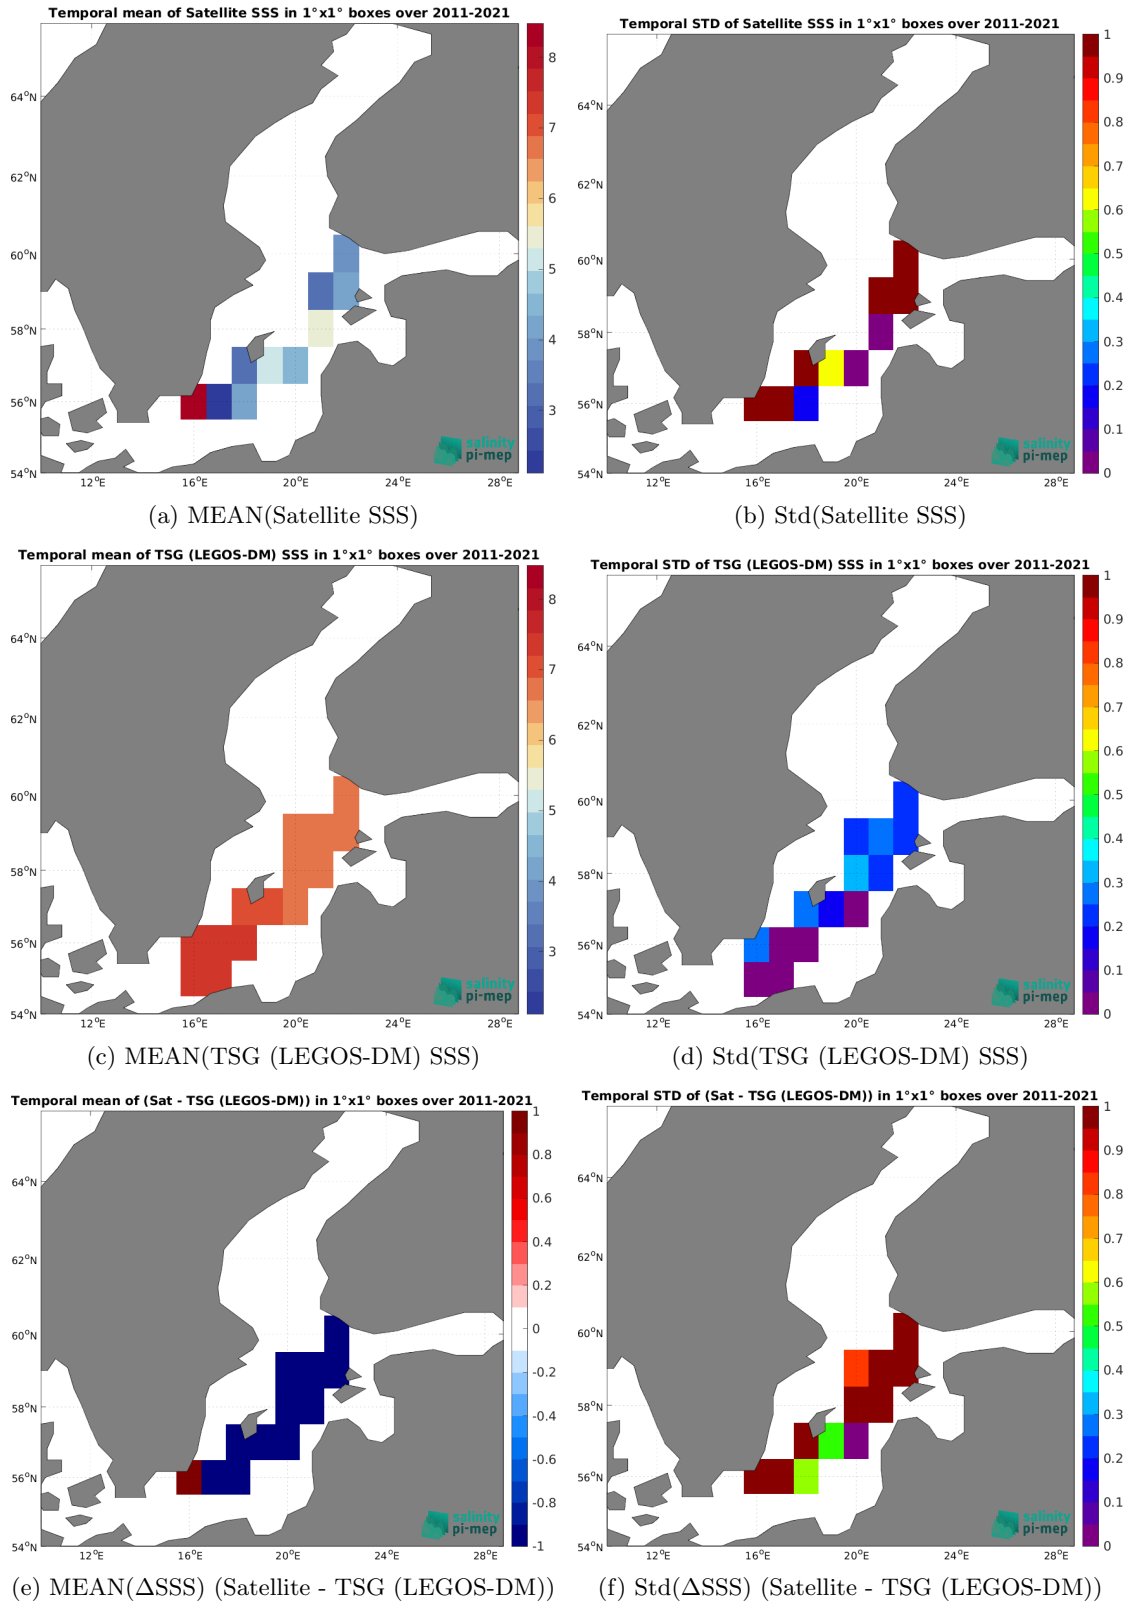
Temporal mean of Satellite SSS in 1°x1° boxes over 2011-2021

64°N
62°N
60°N
58°N
56°N
54°N
12°E 16°E 20°E 24°E 28°E

8
7
6
5
4
3

salinity pi-mep

(a) MEAN(Satellite SSS)

Temporal STD of Satellite SSS in 1°x1° boxes over 2011-2021

64°N
62°N
60°N
58°N
56°N
54°N
12°E 16°E 20°E 24°E 28°E

1
0.9
0.8
0.7
0.6
0.5
0.4
0.3
0.2
0.1
0

salinity pi-mep

(b) Std(Satellite SSS)

Temporal mean of TSG (LEGOS-DM) SSS in 1°x1° boxes over 2011-2021

64°N
62°N
60°N
58°N
56°N
54°N
12°E 16°E 20°E 24°E 28°E

8
7
6
5
4
3

salinity pi-mep

(c) MEAN(TSG (LEGOS-DM) SSS)

Temporal STD of TSG (LEGOS-DM) SSS in 1°x1° boxes over 2011-2021

64°N
62°N
60°N
58°N
56°N
54°N
12°E 16°E 20°E 24°E 28°E

1
0.9
0.8
0.7
0.6
0.5
0.4
0.3
0.2
0.1
0

salinity pi-mep

(d) Std(TSG (LEGOS-DM) SSS)

Temporal mean of (Sat - TSG (LEGOS-DM)) in 1°x1° boxes over 2011-2021

64°N
62°N
60°N
58°N
56°N
54°N
12°E 16°E 20°E 24°E 28°E

1
0.8
0.6
0.4
0.2
0
-0.2
-0.4
-0.6
-0.8
-1

salinity pi-mep

(e) MEAN($\Delta$SSS) (Satellite - TSG (LEGOS-DM))

Temporal STD of (Sat - TSG (LEGOS-DM)) in 1°x1° boxes over 2011-2021

64°N
62°N
60°N
58°N
56°N
54°N
12°E 16°E 20°E 24°E 28°E

1
0.9
0.8
0.7
0.6
0.5
0.4
0.3
0.2
0.1
0

salinity pi-mep

(f) Std($\Delta$SSS) (Satellite - TSG (LEGOS-DM))